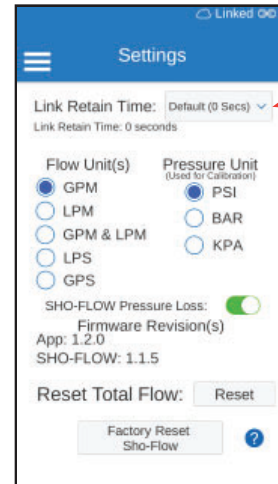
Linked

Settings

Link Retain Time: Default (0 Secs)
Link Retain Time: 0 seconds

Flow Unit(s)
GPM
LPM
GPM & LPM
LPS
GPS

Pressure Unit
(Used for Calibration)
PSI
BAR
KPA

SHO-FLOW Pressure Loss:

Firmware Revision(s)
App: 1.2.0
SHO-FLOW: 1.1.5

Reset Total Flow: Reset

Factory Reset Sho-Flow

?